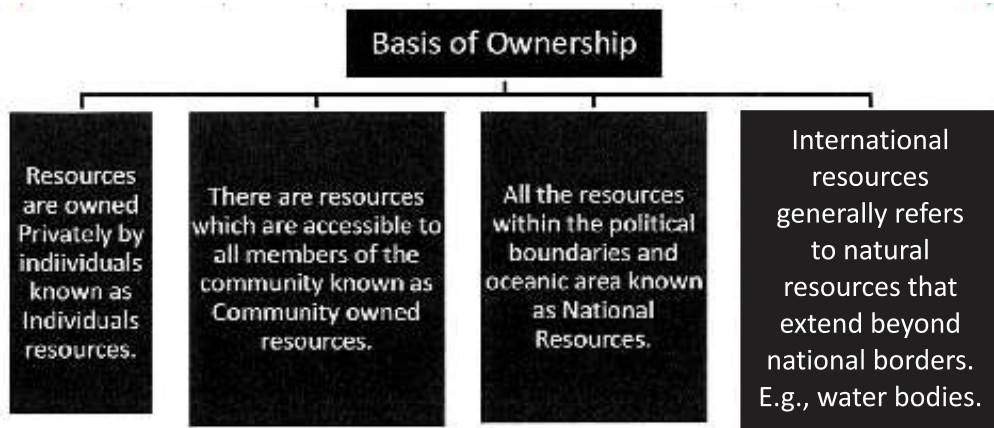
Basis of Ownership

Resources are owned Privately by indiividuals known as Individuals resources.

There are resources which are accessible to all members of the community known as Community owned resources.

All the resources within the political boundaries and oceanic area known as National Resources.

International resources generally refers to natural resources that extend beyond national borders. E.g., water bodies.